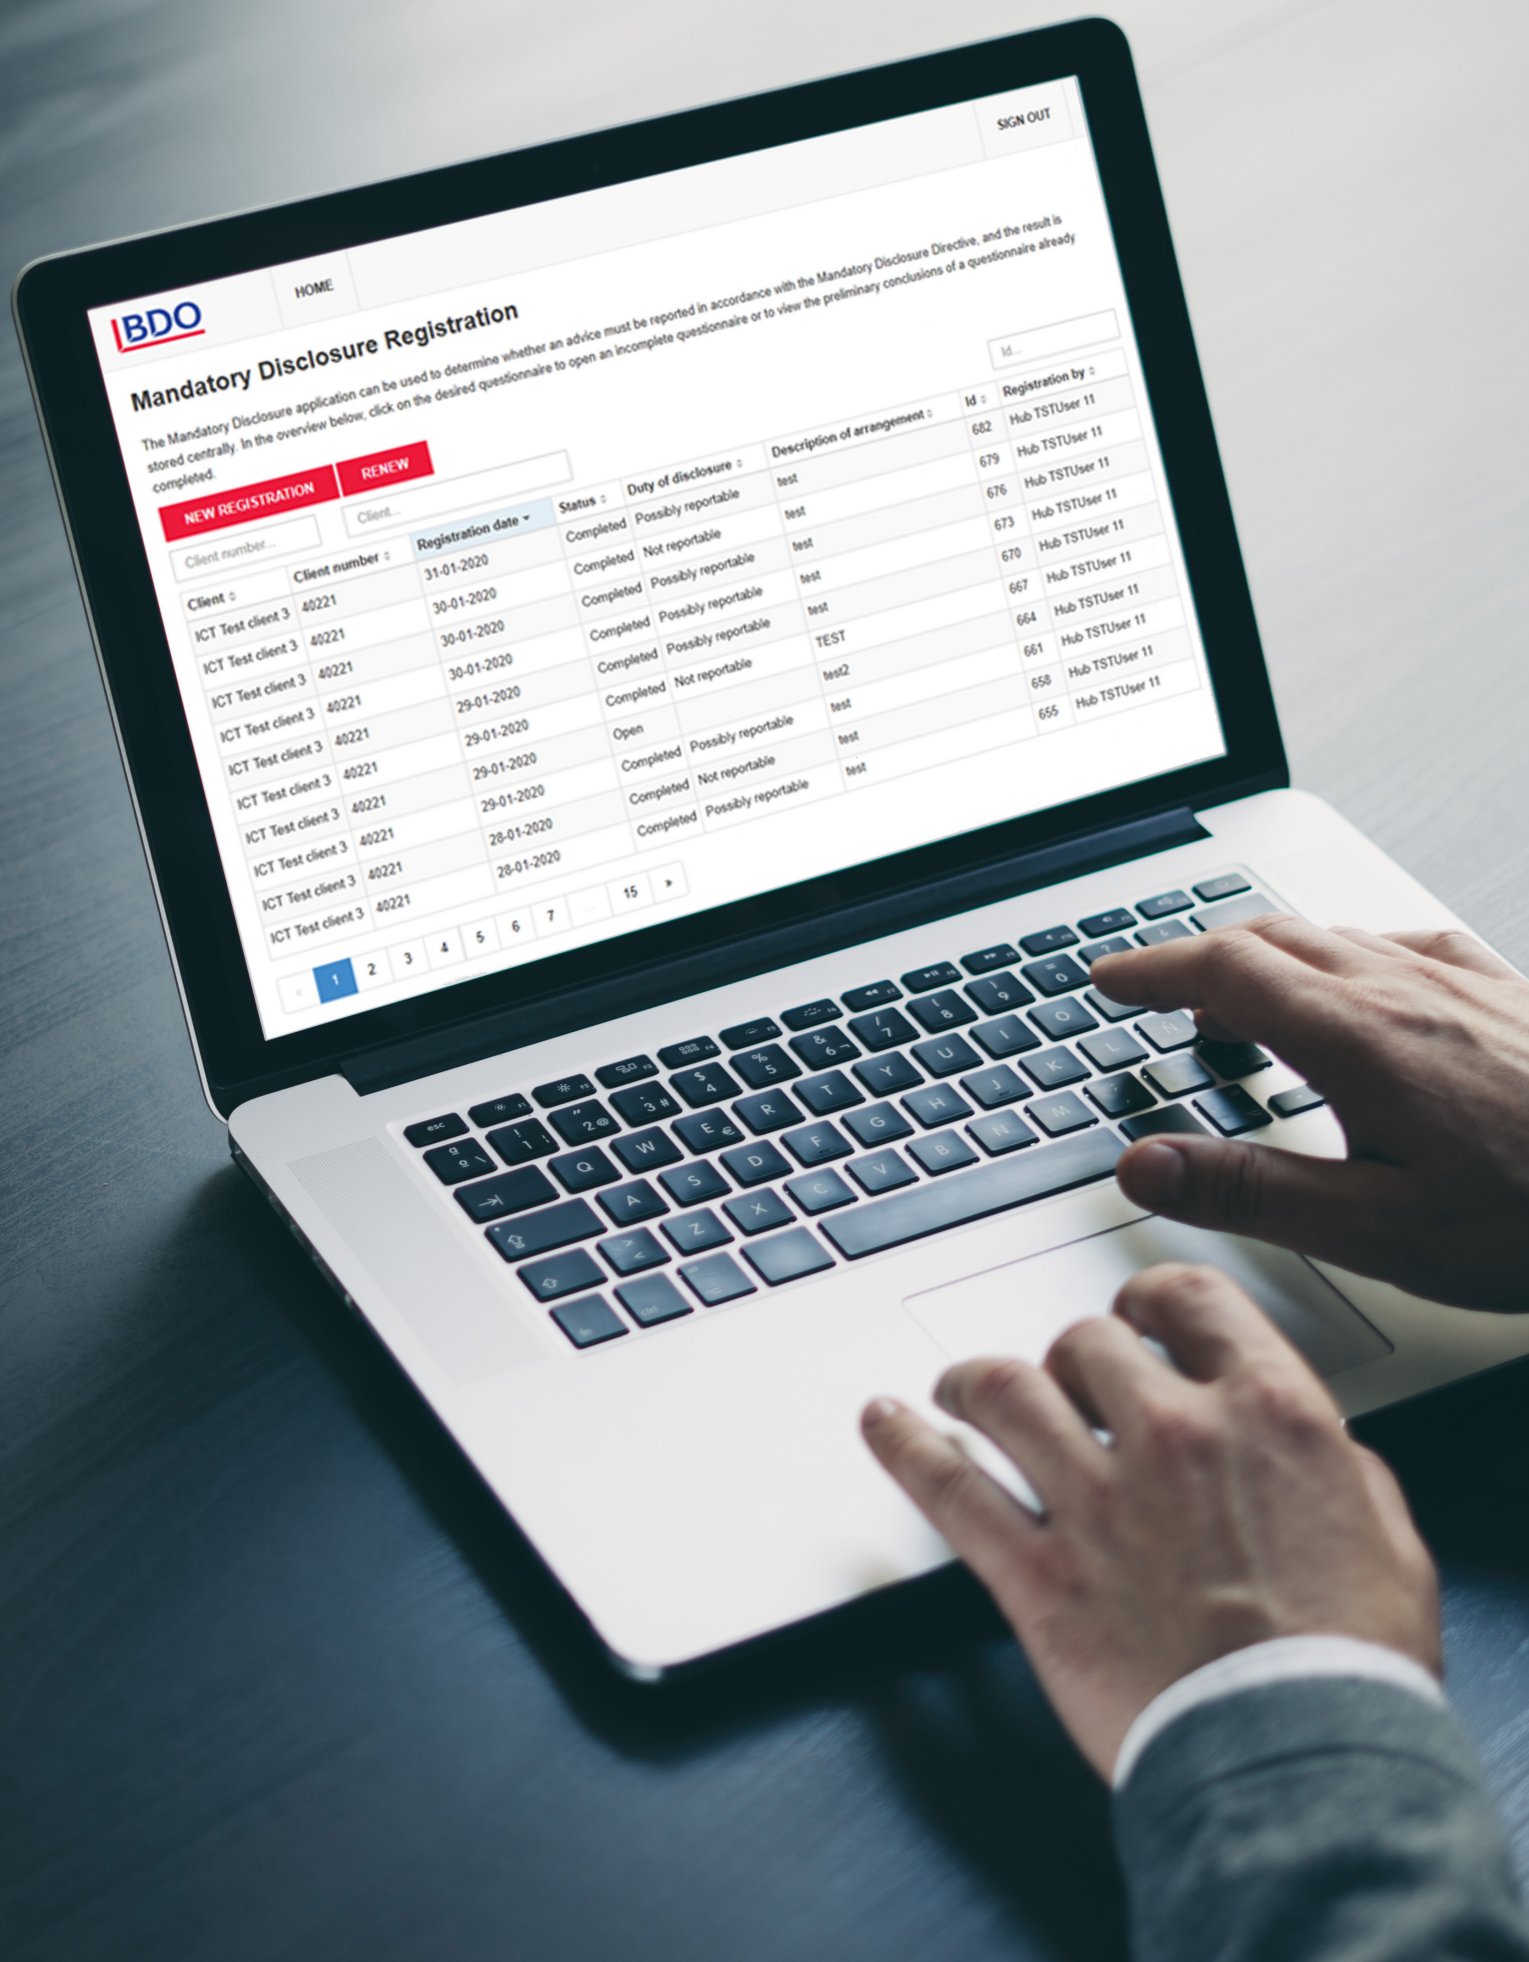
BDO HOME SIGN OUT

Mandatory Disclosure Registration

The Mandatory Disclosure application can be used to determine whether an advice must be reported in accordance with the Mandatory Disclosure Directive, and the result is stored centrally. In the overview below, click on the desired questionnaire to open an incomplete questionnaire or to view the preliminary conclusions of a questionnaire already completed.

NEW REGISTRATION RENEW

| Client number... | Client... | | | | | Id... |
|---|---|---|---|---|---|---|
| Client | Client number | Registration date | Status | Duty of disclosure | Description of arrangement | Id | Registration by |
| ICT Test client 3 | 40221 | 31-01-2020 | Completed | Possibly reportable | test | 682 | Hub TSTUser 11 |
| ICT Test client 3 | 40221 | 30-01-2020 | Completed | Not reportable | test | 679 | Hub TSTUser 11 |
| ICT Test client 3 | 40221 | 30-01-2020 | Completed | Possibly reportable | test | 676 | Hub TSTUser 11 |
| ICT Test client 3 | 40221 | 30-01-2020 | Completed | Possibly reportable | test | 673 | Hub TSTUser 11 |
| ICT Test client 3 | 40221 | 29-01-2020 | Completed | Possibly reportable | test | 670 | Hub TSTUser 11 |
| ICT Test client 3 | 40221 | 29-01-2020 | Completed | Not reportable | TEST | 667 | Hub TSTUser 11 |
| ICT Test client 3 | 40221 | 29-01-2020 | Open | | test2 | 664 | Hub TSTUser 11 |
| ICT Test client 3 | 40221 | 29-01-2020 | Completed | Possibly reportable | test | 661 | Hub TSTUser 11 |
| ICT Test client 3 | 40221 | 28-01-2020 | Completed | Not reportable | test | 658 | Hub TSTUser 11 |
| ICT Test client 3 | 40221 | 28-01-2020 | Completed | Possibly reportable | test | 655 | Hub TSTUser 11 |

« 1 2 3 4 5 6 7 ... 15 »

esc